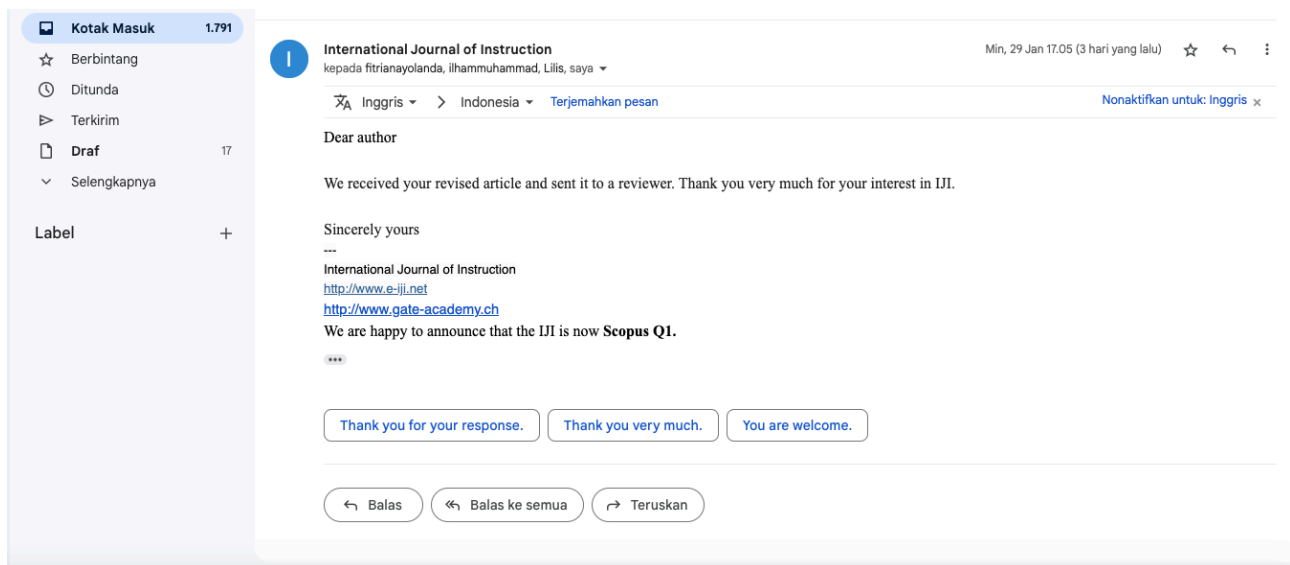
Kotak Masuk 1.791
Berbintang
Ditunda
Terkirim
Draf 17
Selengkapnya

Label +

I

International Journal of Instruction
kepada fitrianayolanda, ilhammuhammad, Lilis, saya

Min, 29 Jan 17.05 (3 hari yang lalu)

Inggris > Indonesia Terjemahkan pesan

Nonaktifkan untuk: Inggris ×

Dear author

We received your revised article and sent it to a reviewer. Thank you very much for your interest in IJI.

Sincerely yours
---
International Journal of Instruction
http://www.e-iji.net
http://www.gate-academy.ch
We are happy to announce that the IJI is now **Scopus Q1.**

•••

Thank you for your response. Thank you very much. You are welcome.

Balas Balas ke semua Teruskan